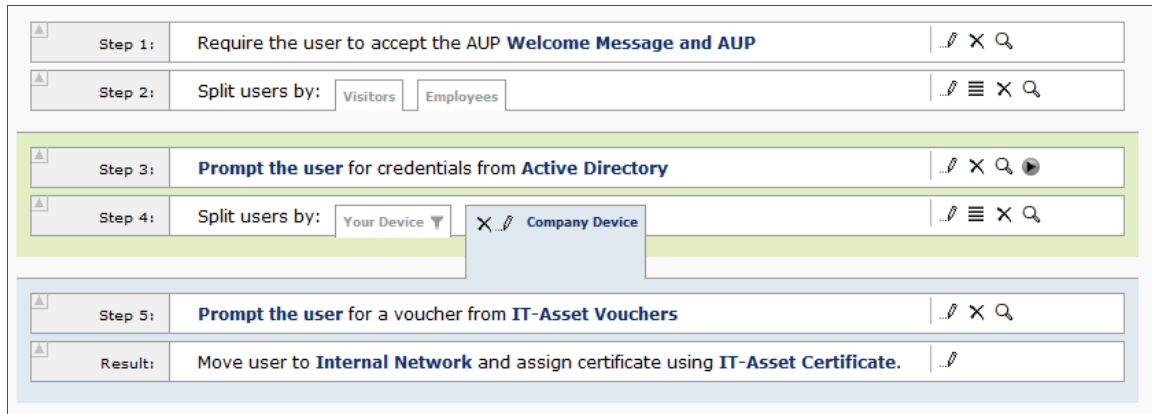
Step 1: Require the user to accept the AUP **Welcome Message and AUP**

Step 2: Split users by: Visitors Employees

Step 3: **Prompt the user** for credentials from **Active Directory**

Step 4: Split users by: Your Device Company Device

Step 5: **Prompt the user** for a voucher from **IT-Asset Vouchers**

Result: Move user to **Internal Network** and assign certificate using **IT-Asset Certificate**.